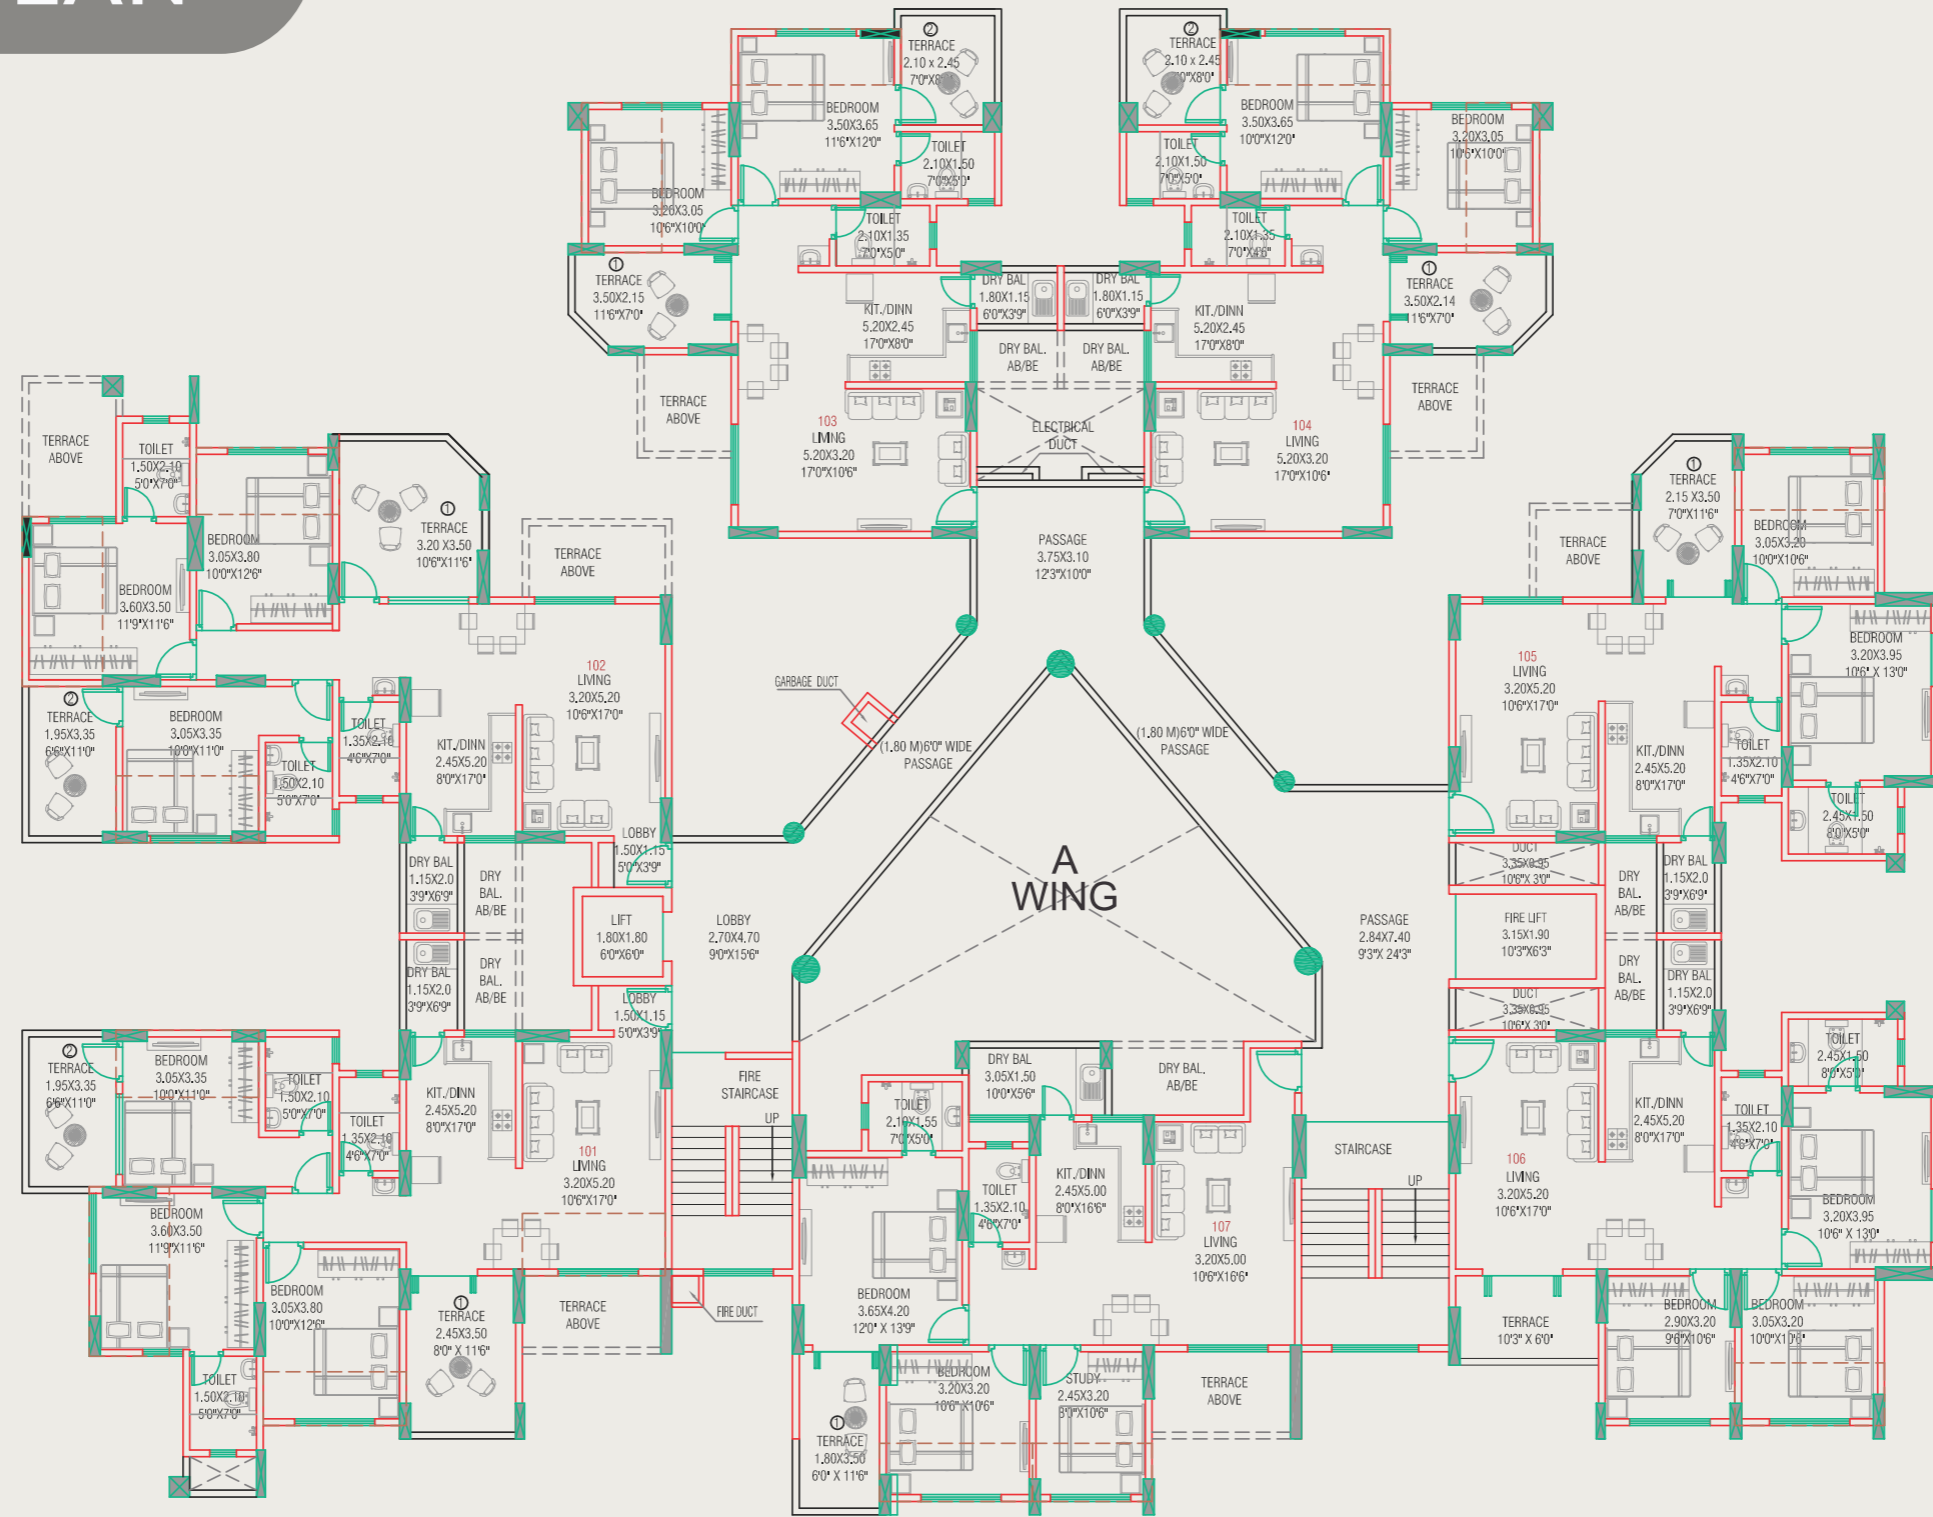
② TERRACE 2.10 x 2.45 7'0"X8'0"

BEDROOM 3.50X3.65 11'6"X12'0"

TOILET 2.10X1.50 7'0"X5'0"

BEDROOM 3.20X3.05 10'6"X10'0"

TOILET 2.10X1.35 7'0"X5'0"

① TERRACE 3.50X2.15 11'6"X7'0"

TERRACE ABOVE

KIT./DINN 5.20X2.45 17'0"X8'0"

DRY BAL 1.80X1.15 6'0"X3'9"

DRY BAL 1.80X1.15 6'0"X3'9"

DRY BAL. AB/BE

DRY BAL. AB/BE

ELECTRICAL DUCT

103 LIVING 5.20X3.20 17'0"X10'6"

② TERRACE 2.10 x 2.45 7'0"X8'0"

BEDROOM 3.50X3.65 10'0"X12'0"

TOILET 2.10X1.50 7'0"X5'0"

BEDROOM 3.20X3.05 10'6"X10'0"

TOILET 2.10X1.35 7'0"X4'6"

① TERRACE 3.50X2.14 11'6"X7'0"

TERRACE ABOVE

KIT./DINN 5.20X2.45 17'0"X8'0"

104 LIVING 5.20X3.20 17'0"X10'6"

PASSAGE 3.75X3.10 12'3"X10'0"

TERRACE ABOVE

TOILET 1.50X2.10 5'0"X7'0"

BEDROOM 3.05X3.80 10'0"X12'6"

① TERRACE 3.20 X3.50 10'6"X11'6"

TERRACE ABOVE

BEDROOM 3.60X3.50 11'9"X11'6"

② TERRACE 1.95X3.35 6'6"X11'0"

BEDROOM 3.05X3.35 10'0"X11'0"

TOILET 1.35X2.10 4'6"X7'0"

TOILET 1.50X2.10 5'0"X7'0"

KIT./DINN 2.45X5.20 8'0"X17'0"

102 LIVING 3.20X5.20 10'6"X17'0"

GARBAGE DUCT

(1.80 M)6'0" WIDE PASSAGE

(1.80 M)6'0" WIDE PASSAGE

LOBBY 1.50X1.15 5'0"X3'9"

DRY BAL 1.15X2.0 3'9"X6'9"

DRY BAL. AB/BE

LIFT 1.80X1.80 6'0"X6'0"

LOBBY 2.70X4.70 9'0"X15'6"

A WING

DRY BAL 1.15X2.0 3'9"X6'9"

DRY BAL. AB/BE

LOBBY 1.50X1.15 5'0"X3'9"

① TERRACE 2.15 X3.50 7'0"X11'6"

TERRACE ABOVE

BEDROOM 3.05X3.20 10'0"X10'6"

BEDROOM 3.20X3.95 10'6" X 13'0"

105 LIVING 3.20X5.20 10'6"X17'0"

KIT./DINN 2.45X5.20 8'0"X17'0"

TOILET 1.35X2.10 4'6"X7'0"

TOILET 2.45X1.50 8'0"X5'0"

DUCT 3.35X0.95 10'6"X 3'0"

DRY BAL. AB/BE

DRY BAL 1.15X2.0 3'9"X6'9"

PASSAGE 2.84X7.40 9'3"X 24'3"

FIRE LIFT 3.15X1.90 10'3"X6'3"

DRY BAL. AB/BE

DRY BAL 1.15X2.0 3'9"X6'9"

DUCT 3.35X0.95 10'6"X 3'0"

② TERRACE 1.95X3.35 6'6"X11'0"

BEDROOM 3.05X3.35 10'0"X11'0"

TOILET 1.50X2.10 5'0"X7'0"

TOILET 1.35X2.10 4'6"X7'0"

KIT./DINN 2.45X5.20 8'0"X17'0"

101 LIVING 3.20X5.20 10'6"X17'0"

FIRE STAIRCASE

UP

DRY BAL 3.05X1.50 10'0"X5'6"

DRY BAL. AB/BE

TOILET 2.10X1.55 7'0"X5'0"

BEDROOM 3.60X3.50 11'9"X11'6"

BEDROOM 3.05X3.80 10'0"X12'6"

① TERRACE 2.45X3.50 8'0" X 11'6"

TERRACE ABOVE

TOILET 1.50X2.10 5'0"X7'0"

FIRE DUCT

TOILET 1.35X2.10 4'6"X7'0"

KIT./DINN 2.45X5.00 8'0"X16'6"

107 LIVING 3.20X5.00 10'6"X16'6"

BEDROOM 3.65X4.20 12'0" X 13'9"

BEDROOM 3.20X3.20 10'6" X10'6"

STUDY 2.45X3.20 8'0"X10'6"

TERRACE ABOVE

① TERRACE 1.80X3.50 6'0" X 11'6"

STAIRCASE

UP

KIT./DINN 2.45X5.20 8'0"X17'0"

106 LIVING 3.20X5.20 10'6"X17'0"

TOILET 2.45X1.50 8'0"X5'0"

TOILET 1.35X2.10 4'6"X7'0"

BEDROOM 3.20X3.95 10'6" X 13'0"

TERRACE 10'3" X 6'0"

BEDROOM 2.90X3.20 9'6"X10'6"

BEDROOM 3.05X3.20 10'0"X10'6"